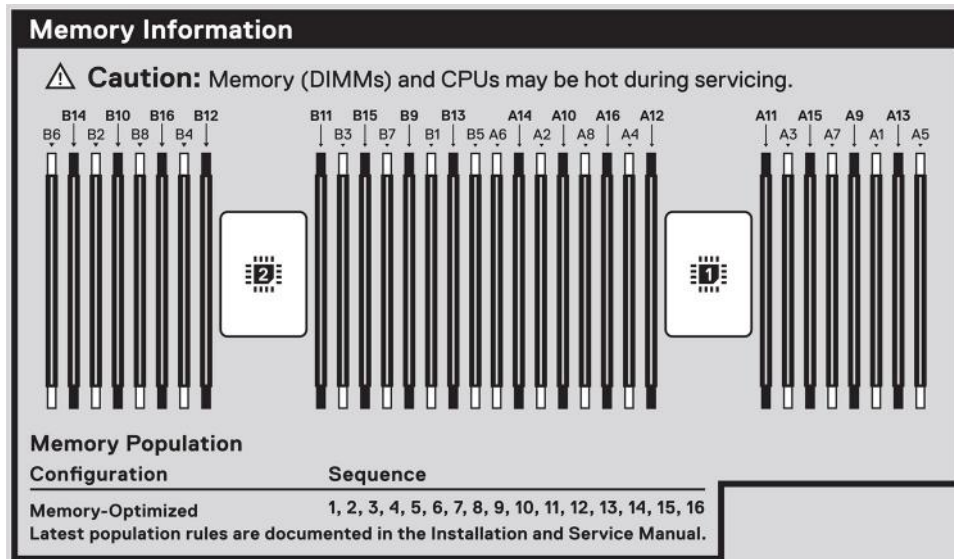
Memory Information

⚠ Caution: Memory (DIMMs) and CPUs may be hot during servicing.

B14 B10 B16 B12
B6 B2 B8 B4

B11 B15 B9 B13 A14 A10 A16 A12
B3 B7 B1 B5 A6 A2 A8 A4

A11 A15 A9 A13
A3 A7 A1 A5

2

1

Memory Population

| Configuration | Sequence |
|---|---|
| Memory-Optimized | 1, 2, 3, 4, 5, 6, 7, 8, 9, 10, 11, 12, 13, 14, 15, 16 |

Latest population rules are documented in the Installation and Service Manual.